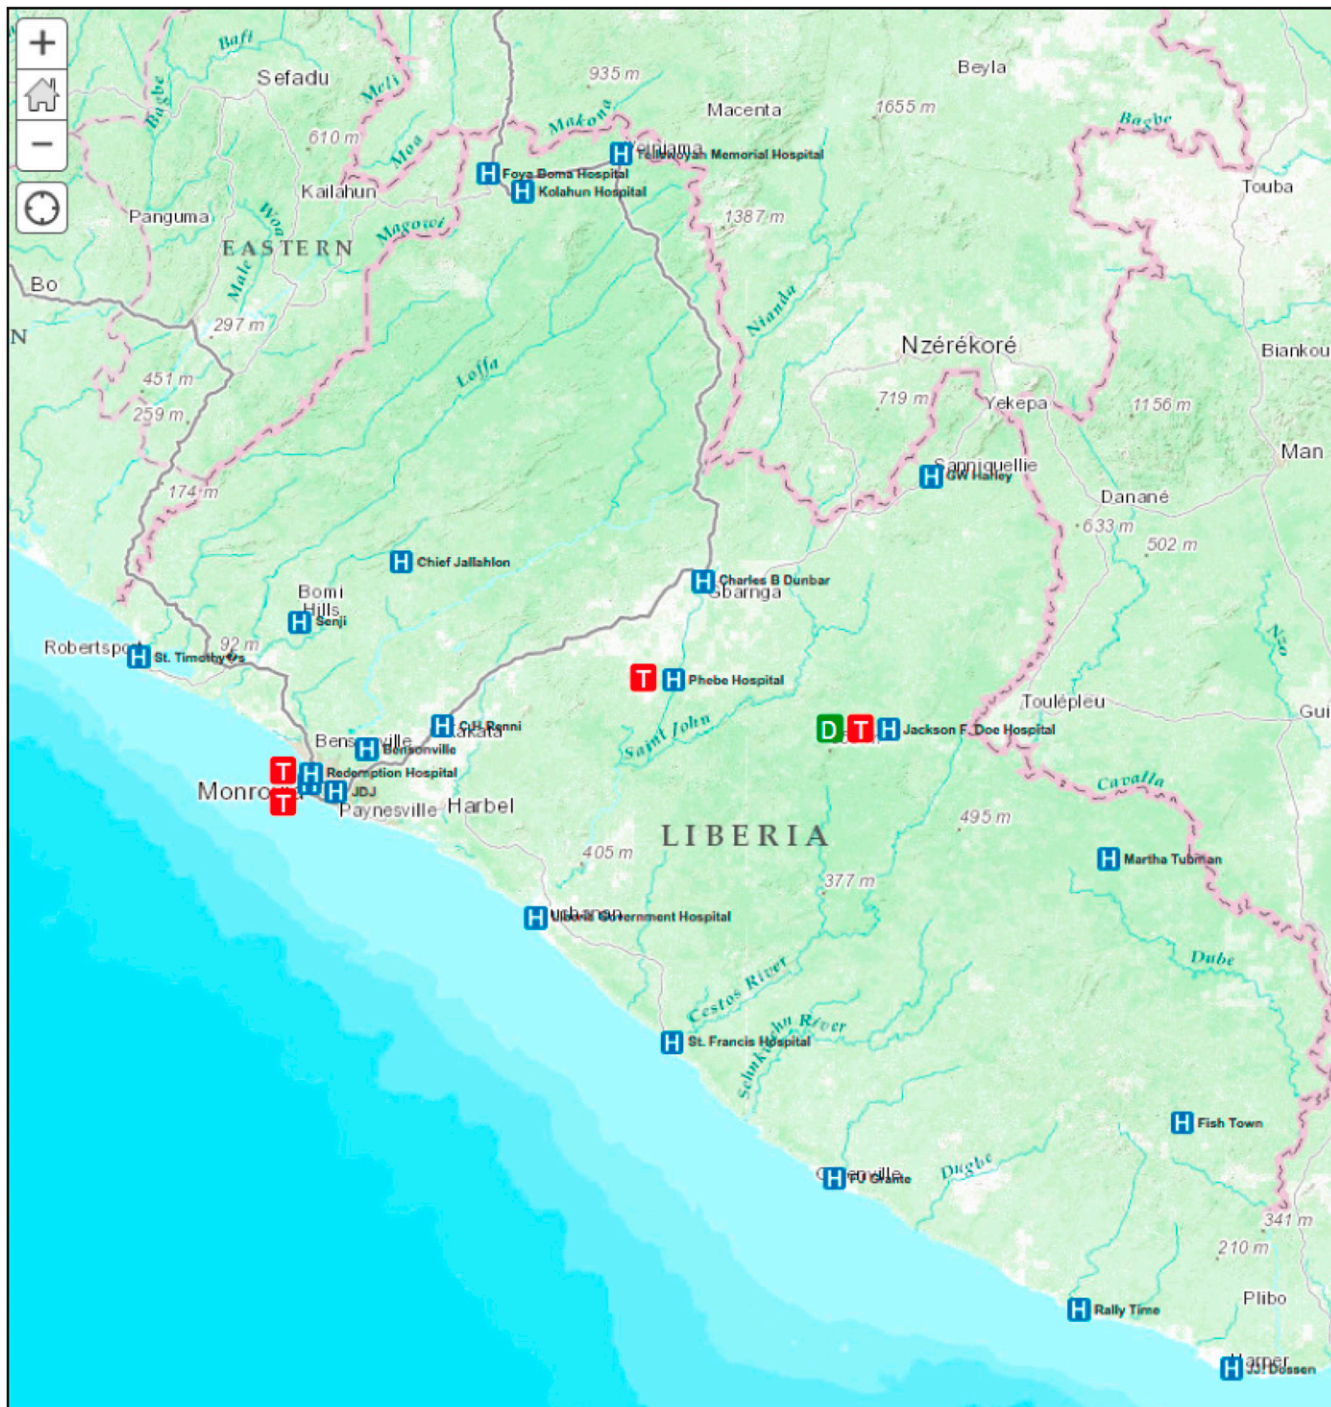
+
−
Bafi
Sefadu
Bagbe
Meli
935 m
Macenta
Beyla
1655 m
610 m
Moa
Makona
Yenjama
H Tellewoyan Memorial Hospital
H Foya Borna Hospital
H Kolahun Hospital
Bagbe
Kailahun
Touba
Panguma
Woa
Magowi
1387 m
EASTERN
Male
Bo
N
297 m
Nianda
Nzérékoré
Biankou
451 m
Loffa
719 m
Yekepa
1156 m
259 m
Man
Sanniquellie
H GW Harley
Danané
174 m
633 m
502 m
H Chief Jallahlon
H Charles B Dunbar
Gbarnga
Bomi Hills
H Senji
Nuo
Robertsport
H St. Timothy's
92 m
T H Phebe Hospital
Toulépleu
Gui
H C.H. Renni
Kakata
Saint John
D T H Jackson F. Doe Hospital
Bensonville
H Bensonville
T H Redemption Hospital
Cavalla
Monrovia
T H JDJ
Paynesville
Harbel
495 m
LIBERIA
405 m
H Martha Tubman
377 m
H Liberia Government Hospital
Buchanan
Dube
Cestos River
Sehnkwehn River
H St. Francis Hospital
H Fish Town
H FJ Grante
Greenville
Dugbe
341 m
210 m
Plibo
H Rally Time
H JJ Dossen
Harper